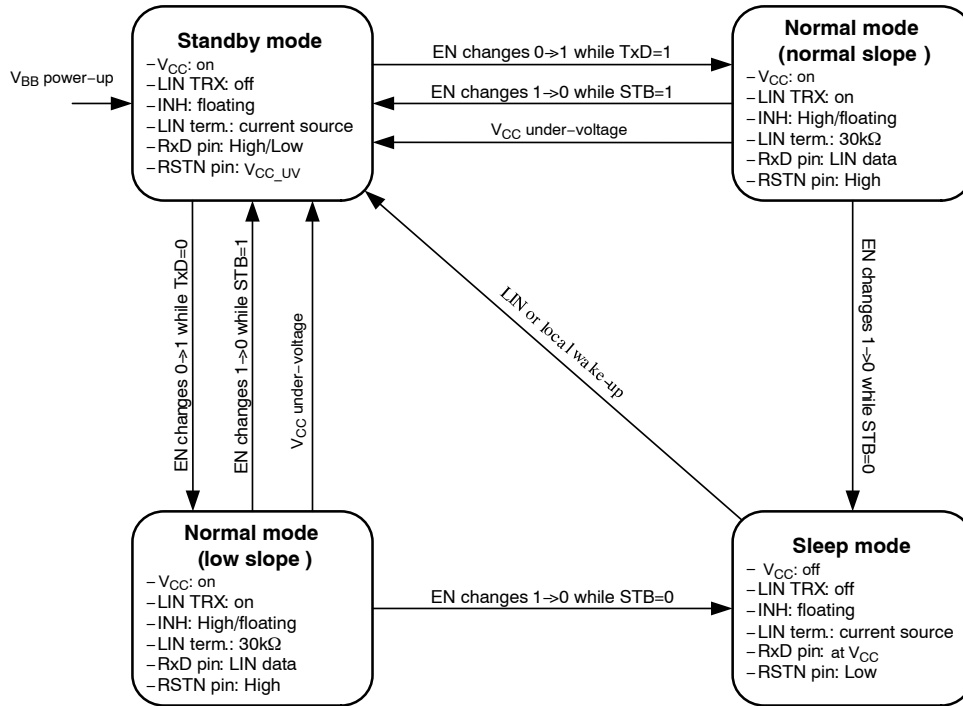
$V_{BB}$ power−up

**Standby mode**
− $V_{CC}$: on
− LIN TRX: off
− INH: floating
− LIN term.: current source
− RxD pin: High/Low
− RSTN pin: $V_{CC\_UV}$

EN changes 0−>1 while TxD=1

EN changes 1−>0 while STB=1

$V_{CC}$ under−voltage

**Normal mode (normal slope )**
− $V_{CC}$: on
− LIN TRX: on
− INH: High/floating
− LIN term.: 30kΩ
− RxD pin: LIN data
− RSTN pin: High

EN changes 0−>1 while TxD=0

EN changes 1−>0 while STB=1

$V_{CC}$ under−voltage

LIN or local wake−up

EN changes 1−>0 while STB=0

**Normal mode (low slope )**
− $V_{CC}$: on
− LIN TRX: on
− INH: High/floating
− LIN term.: 30kΩ
− RxD pin: LIN data
− RSTN pin: High

EN changes 1−>0 while STB=0

**Sleep mode**
− $V_{CC}$: off
− LIN TRX: off
− INH: floating
− LIN term.: current source
− RxD pin: at $V_{CC}$
− RSTN pin: Low